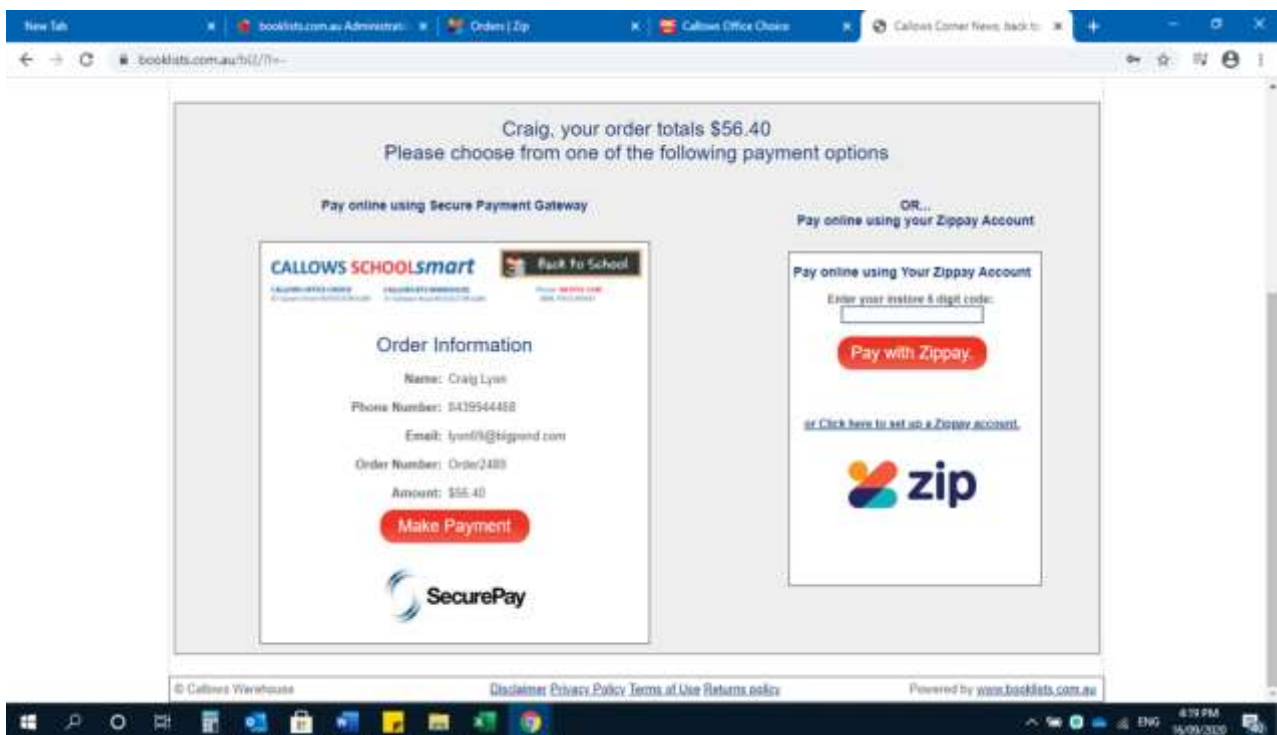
New Tab
booklists.com.au Administrati
Orders | Zip
Callows Office Choice
Callows Corner News: back to
booklists.com.au/bl2/?t=

Craig, your order totals $56.40
Please choose from one of the following payment options

Pay online using Secure Payment Gateway

CALLOWS SCHOOLsmart
Back to School
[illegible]

Order Information
Name: Craig Lyon
Phone Number: 0439944468
Email: lyon69@bigpond.com
Order Number: Order2489
Amount: $56.40
Make Payment
SecurePay

OR...
Pay online using your Zippay Account

Pay online using Your Zippay Account
Enter your instore 6 digit code:
Pay with Zippay.
or Click here to set up a Zippay account.
zip

© Callows Warehouse
Disclaimer Privacy Policy Terms of Use Returns policy
Powered by www.booklists.com.au

ENG
4:19 PM
16/09/2020